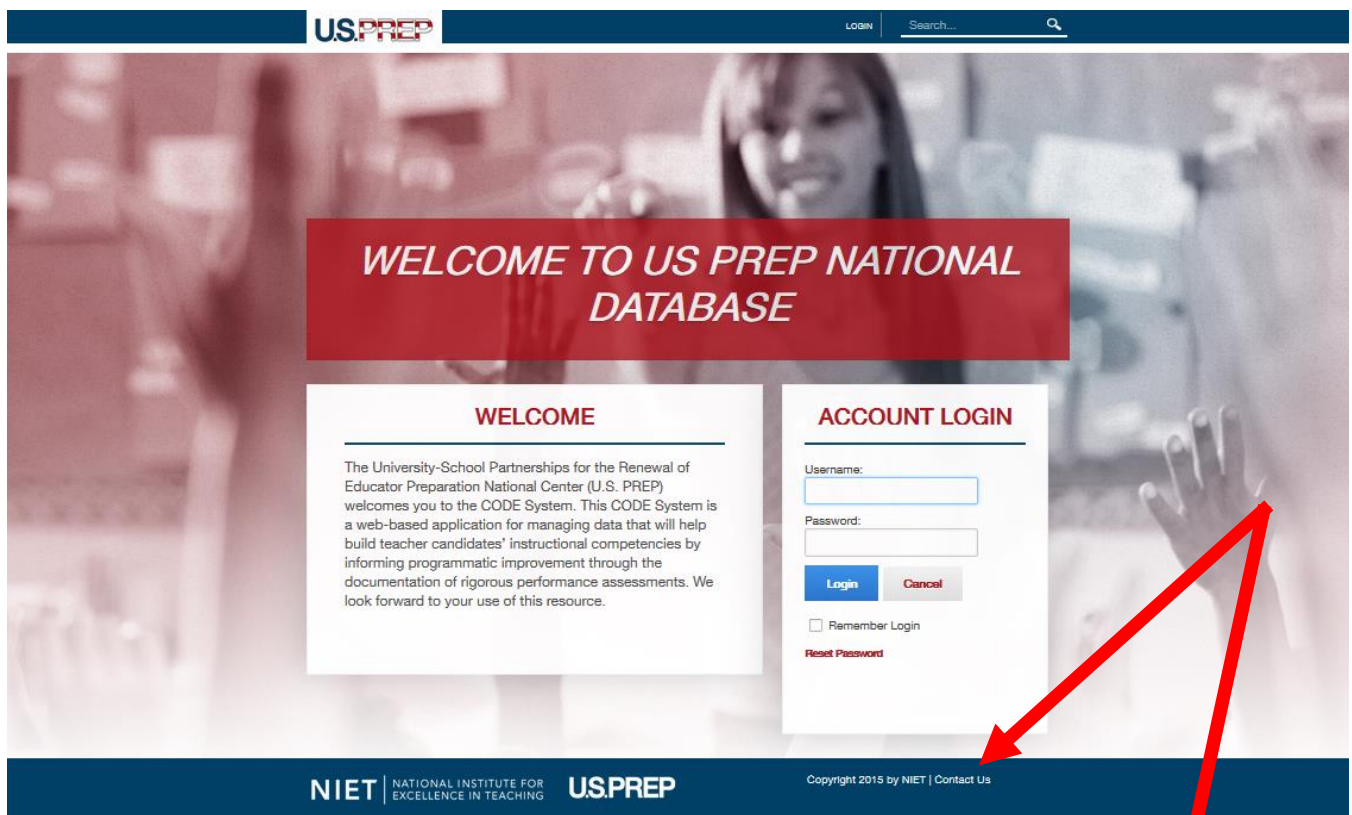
U.S.PREP

LOGIN

Search...

WELCOME TO US PREP NATIONAL DATABASE

WELCOME

The University-School Partnerships for the Renewal of Educator Preparation National Center (U.S. PREP) welcomes you to the CODE System. This CODE System is a web-based application for managing data that will help build teacher candidates' instructional competencies by informing programmatic improvement through the documentation of rigorous performance assessments. We look forward to your use of this resource.

ACCOUNT LOGIN

Username:

Password:

Login

Cancel

Remember Login

Reset Password

NIET | NATIONAL INSTITUTE FOR EXCELLENCE IN TEACHING

U.S.PREP

Copyright 2015 by NIET | Contact Us